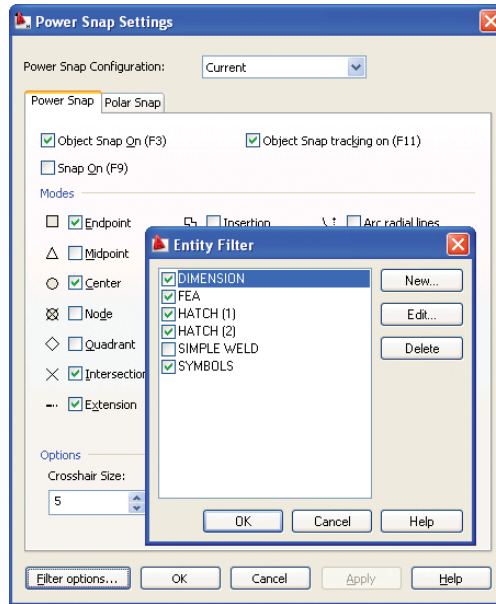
Power Snap Settings

Power Snap Configuration: Current

Power Snap | Polar Snap

Object Snap On (F3)
Object Snap tracking on (F11)
Snap On (F9)

Modes

Endpoint
Insertion
Arc radial lines
Midpoint
Center
Node
Quadrant
Intersection
Extension

Options

Crosshair Size:
5

Entity Filter

DIMENSION
FEA
HATCH (1)
HATCH (2)
SIMPLE WELD
SYMBOLS

New...
Edit...
Delete

OK
Cancel
Help

Filter options...
OK
Cancel
Apply
Help